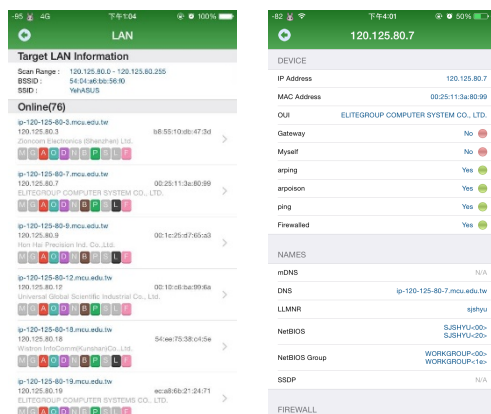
-95 4G 下午1:04 100%

LAN

Target LAN Information

Scan Range : 120.125.80.0 - 120.125.80.255
BSSID : 54:04:a6:bb:56:f0
SSID : YehASUS

Online(76)

ip-120-125-80-3.mcu.edu.tw
120.125.80.3 b8:55:10:db:47:3d
Zioncom Electronics (Shenzhen) Ltd.
M G A O D N P S L Z

ip-120-125-80-7.mcu.edu.tw
120.125.80.7 00:25:11:3a:80:99
ELITEGROUP COMPUTER SYSTEM CO., LTD.
M G A O D N B P S L Z

ip-120-125-80-9.mcu.edu.tw
120.125.80.9 00:1c:25:d7:65:a3
Hon Hai Precision Ind. Co.,Ltd.
M G A O D N B P S L Z

ip-120-125-80-12.mcu.edu.tw
120.125.80.12 00:10:c6:ba:99:6a
Universal Global Scientific Industrial Co., Ltd.
M G A O D N B P S L Z

ip-120-125-80-18.mcu.edu.tw
120.125.80.18 54:ee:75:38:c4:5e
Wistron InfoComm(Kunshan)Co.,Ltd.
M G A O D N P S L Z

ip-120-125-80-19.mcu.edu.tw
120.125.80.19 ec:a8:6b:21:24:71
ELITEGROUP COMPUTER SYSTEMS CO., LTD.

-82 4G 下午4:01 50%

120.125.80.7

DEVICE

IP Address 120.125.80.7
MAC Address 00:25:11:3a:80:99
OUI ELITEGROUP COMPUTER SYSTEM CO., LTD.
Gateway No
Myself No
arping Yes
arpoison Yes
ping Yes
Firewalled Yes

NAMES

mDNS N/A
DNS ip-120-125-80-7.mcu.edu.tw
LLMNR sjshyu
NetBIOS SJSHYU<00> SJSHYU<20>
NetBIOS Group WORKGROUP<00> WORKGROUP<1e>
SSDP N/A

FIREWALL